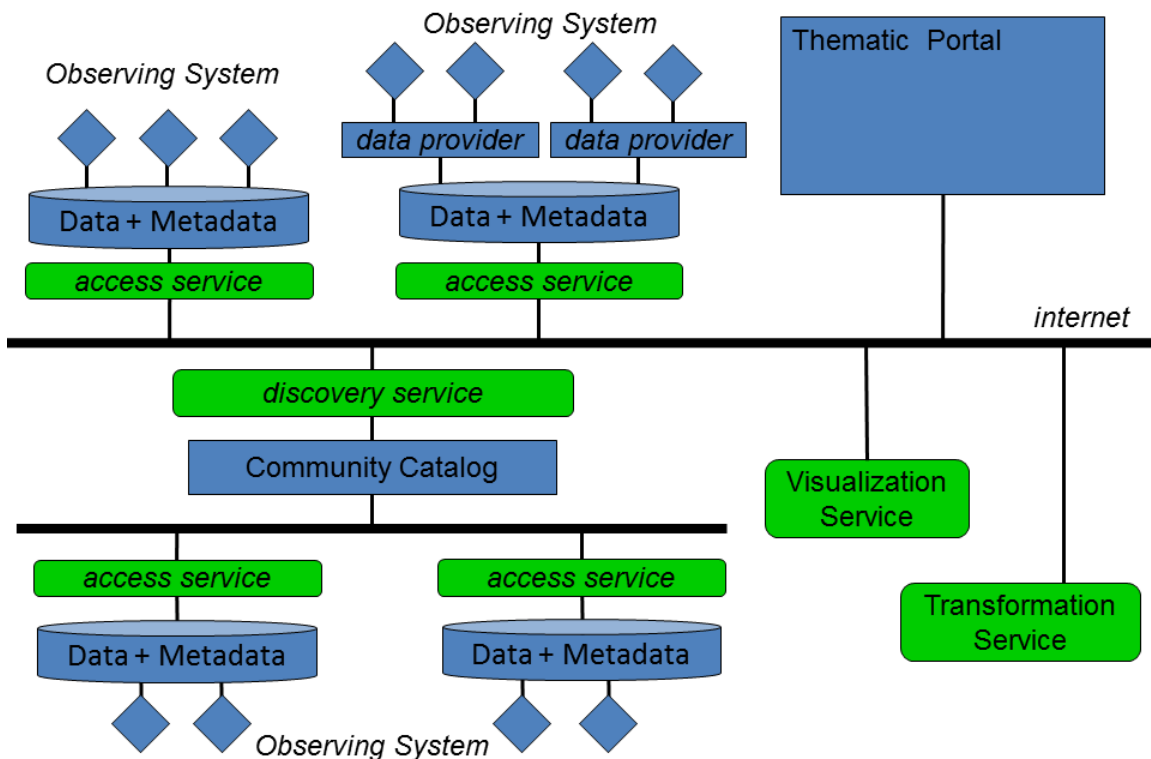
Observing System

Observing System

Thematic Portal

data provider

data provider

Data + Metadata

Data + Metadata

access service

access service

internet

discovery service

Community Catalog

Visualization Service

access service

access service

Transformation Service

Data + Metadata

Data + Metadata

Observing System